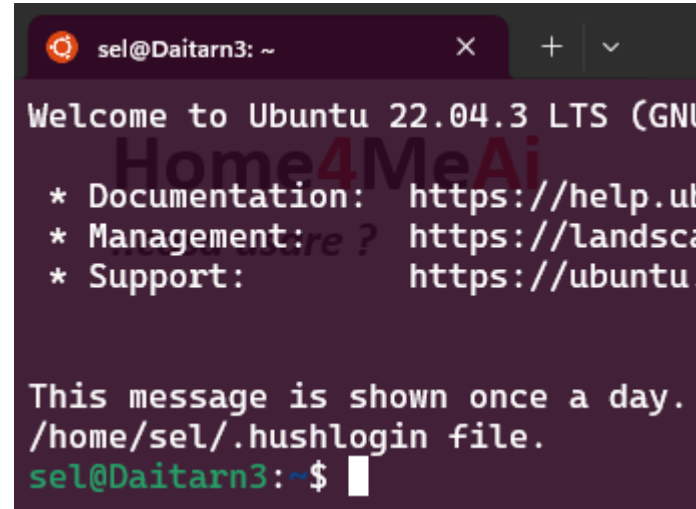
sel@Daitarn3: ~ × + ⌄

Welcome to Ubuntu 22.04.3 LTS (GNU

Home4MeAi

* Documentation: https://help.ub
* Management: https://landsca
* Support: https://ubuntu.

...cosa usare ?

This message is shown once a day.
/home/sel/.hushlogin file.
sel@Daitarn3:~$